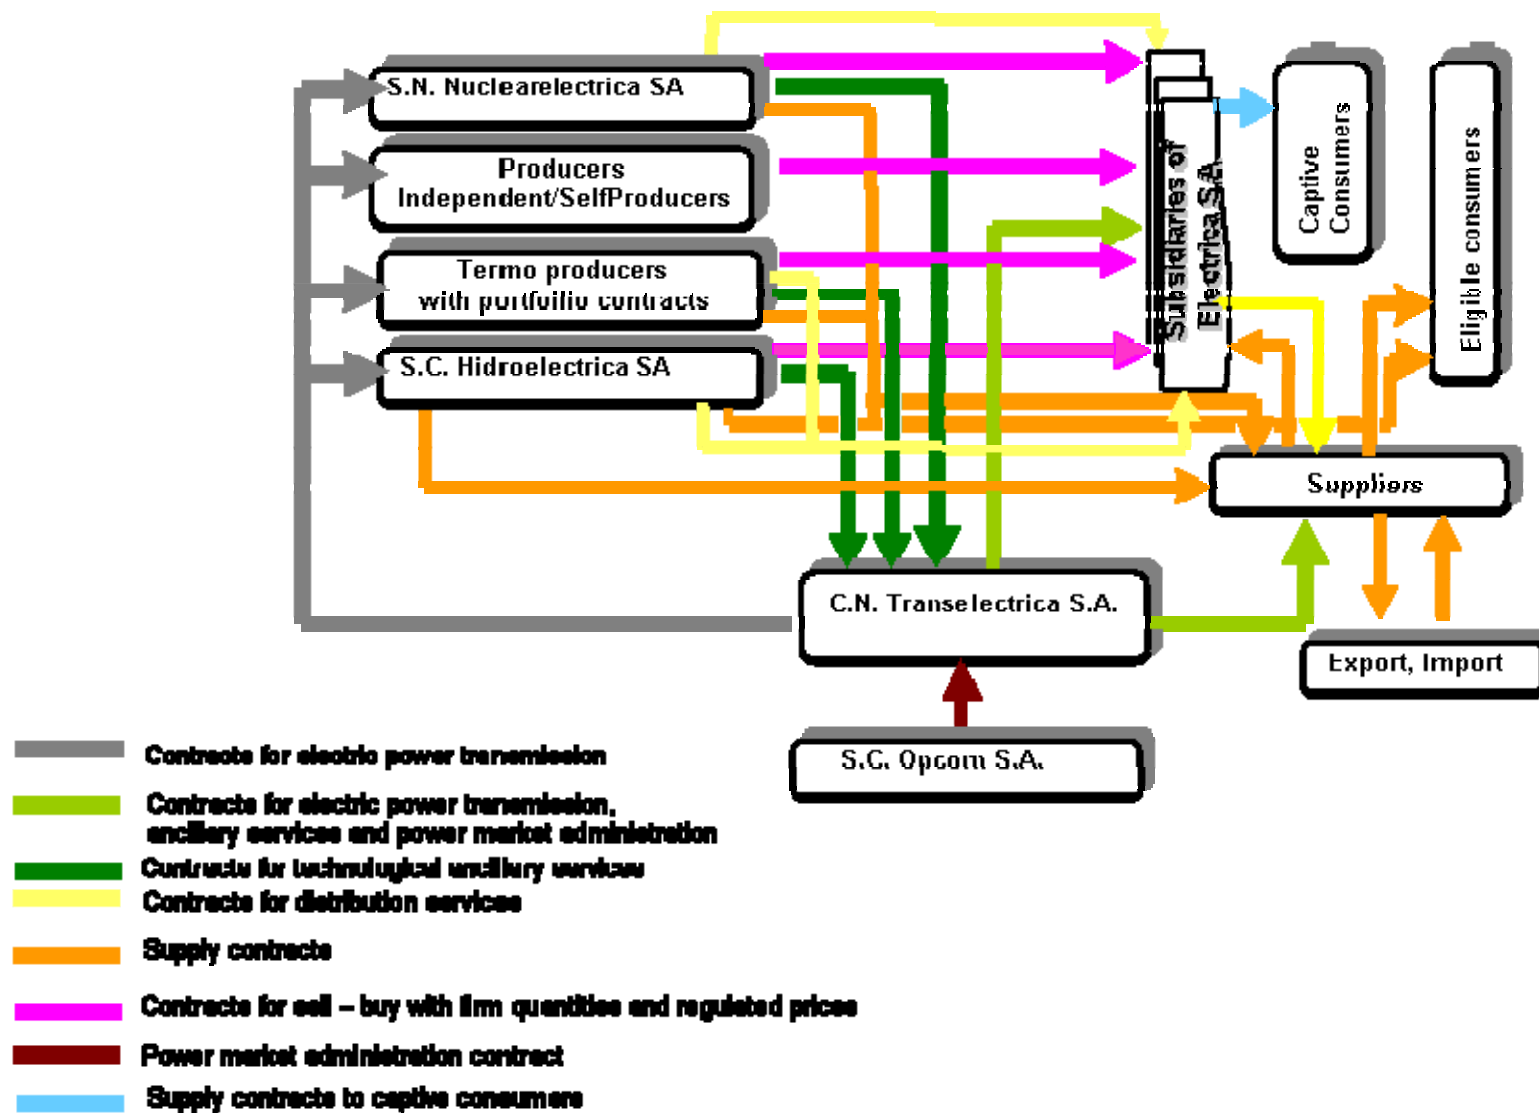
S.N. Nuclearelectrica SA

Producers Independent/SelfProducers

Termo producers with portfolio contracts

S.C. Hidroelectrica SA

Subsidiaries of Electrica SA

Captive Consumers

Eligible consumers

Suppliers

C.N. Transelectrica S.A.

Export, Import

S.C. Opcom S.A.

Contracts for electric power transmission

Contracts for electric power transmission, ancillary services and power market administration

Contracts for technological ancillary services

Contracts for distribution services

Supply contracts

Contracts for sell – buy with firm quantities and regulated prices

Power market administration contract

Supply contracts to captive consumers